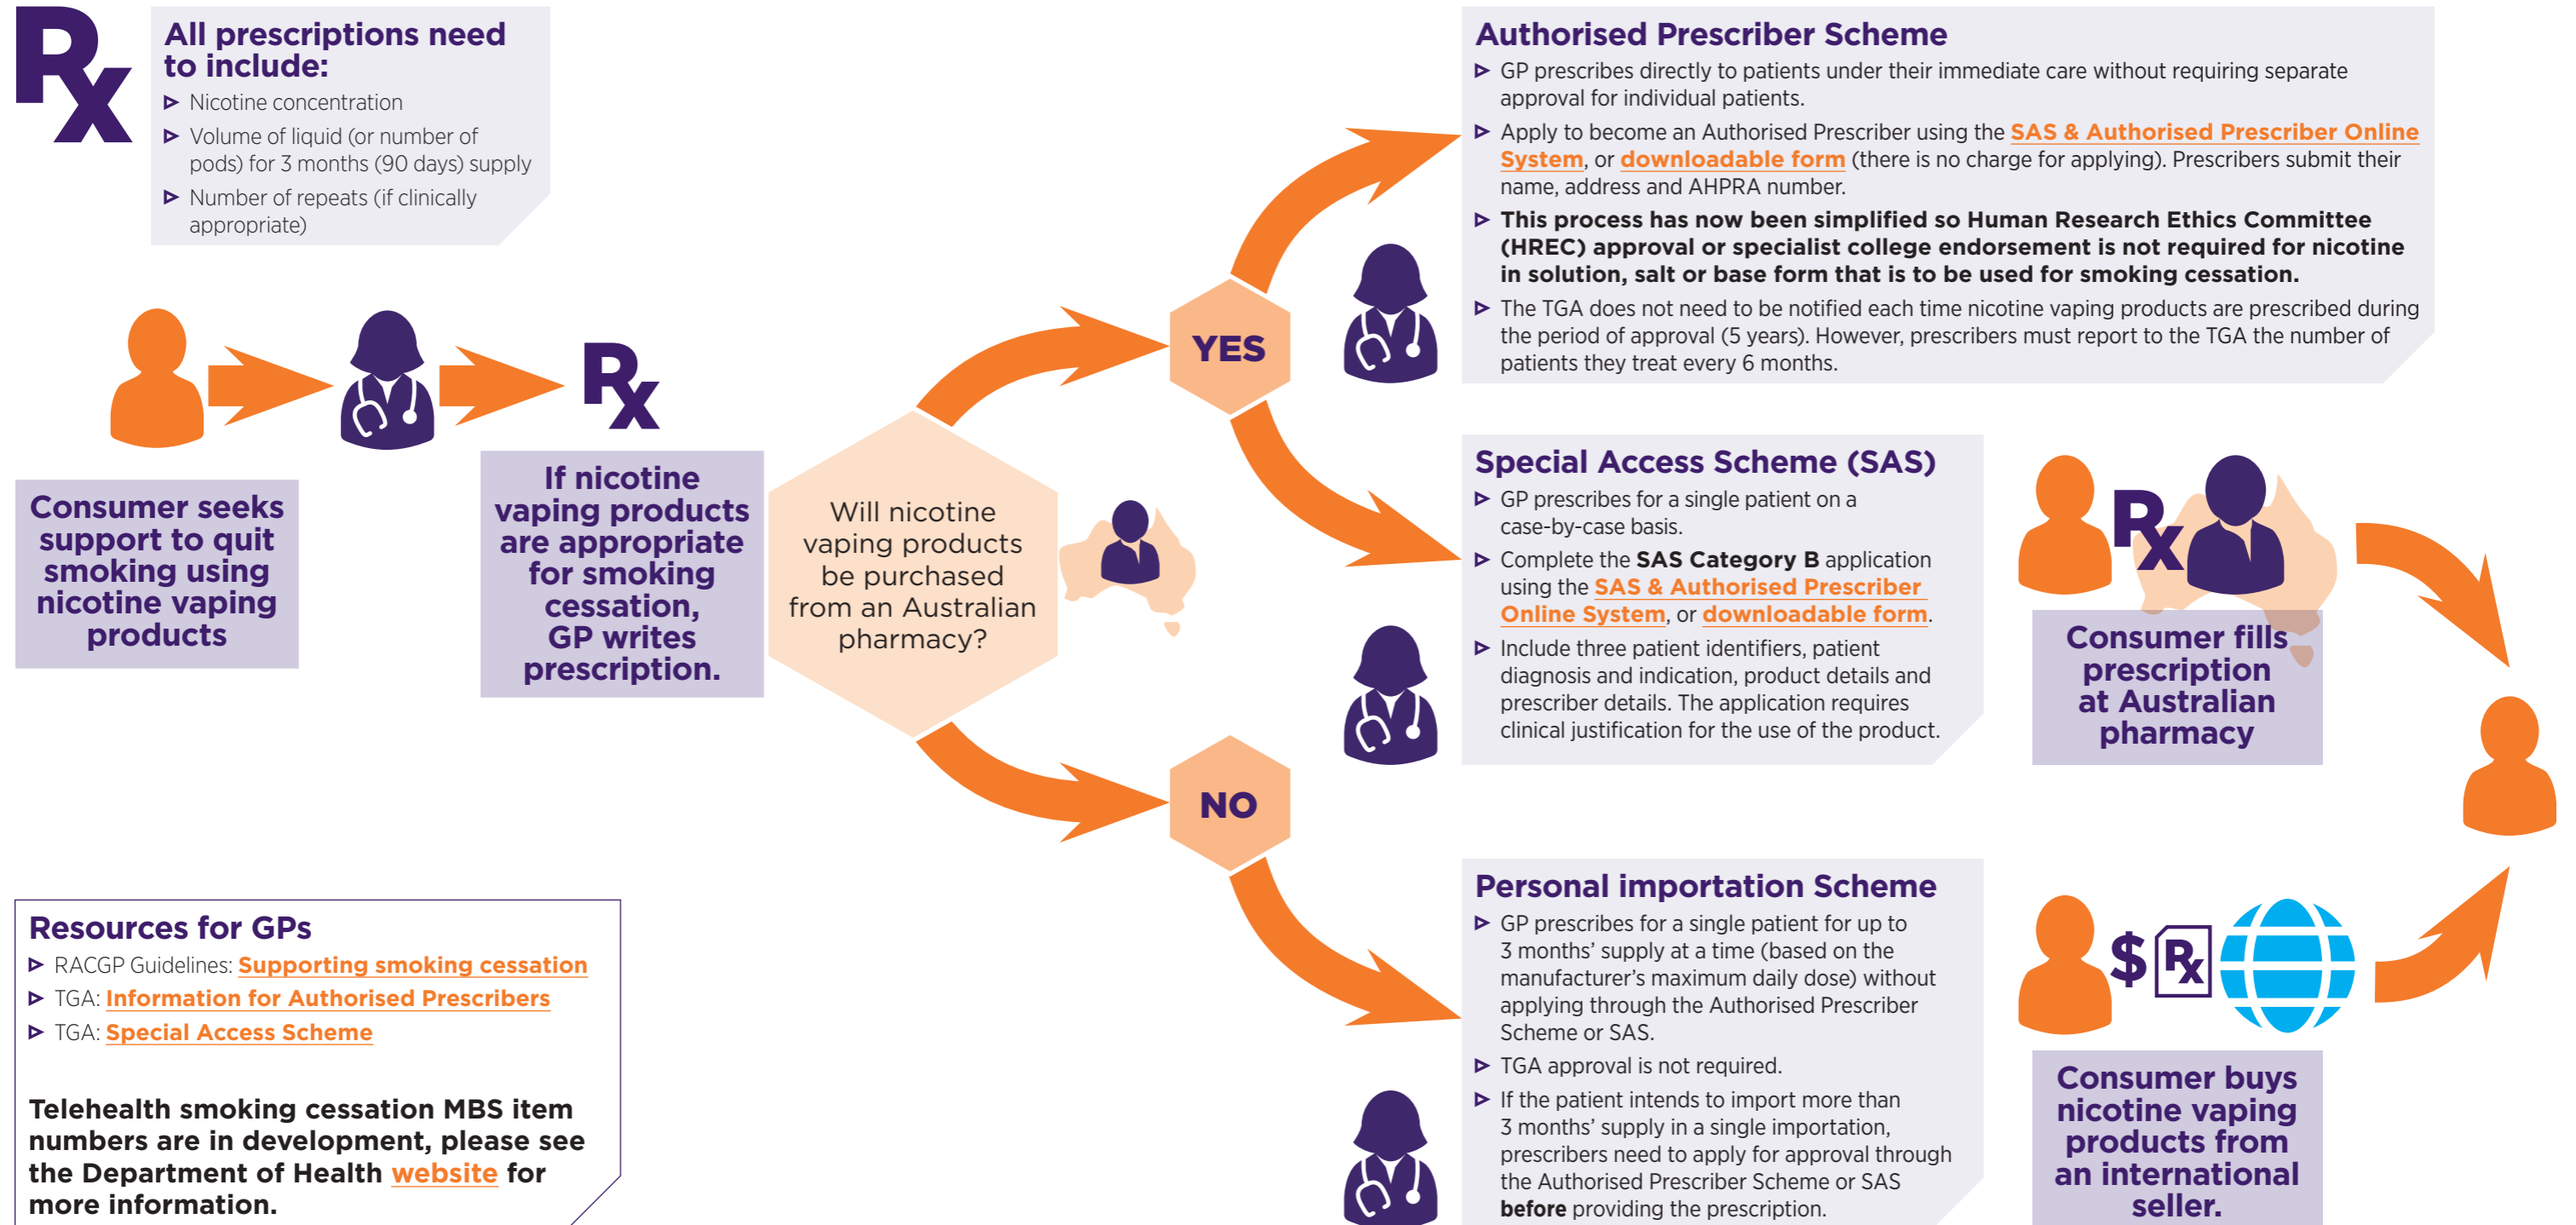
Rx

All prescriptions need to include:

▶ Nicotine concentration

▶ Volume of liquid (or number of pods) for 3 months (90 days) supply

▶ Number of repeats (if clinically appropriate)

Consumer seeks support to quit smoking using nicotine vaping products

Rx

If nicotine vaping products are appropriate for smoking cessation, GP writes prescription.

Will nicotine vaping products be purchased from an Australian pharmacy?

YES

NO

Authorised Prescriber Scheme

▶ GP prescribes directly to patients under their immediate care without requiring separate approval for individual patients.

▶ Apply to become an Authorised Prescriber using the SAS & Authorised Prescriber Online System, or downloadable form (there is no charge for applying). Prescribers submit their name, address and AHPRA number.

▶ This process has now been simplified so Human Research Ethics Committee (HREC) approval or specialist college endorsement is not required for nicotine in solution, salt or base form that is to be used for smoking cessation.

▶ The TGA does not need to be notified each time nicotine vaping products are prescribed during the period of approval (5 years). However, prescribers must report to the TGA the number of patients they treat every 6 months.

Special Access Scheme (SAS)

▶ GP prescribes for a single patient on a case-by-case basis.

▶ Complete the SAS Category B application using the SAS & Authorised Prescriber Online System, or downloadable form.

▶ Include three patient identifiers, patient diagnosis and indication, product details and prescriber details. The application requires clinical justification for the use of the product.

Rx

Consumer fills prescription at Australian pharmacy

Personal importation Scheme

▶ GP prescribes for a single patient for up to 3 months' supply at a time (based on the manufacturer's maximum daily dose) without applying through the Authorised Prescriber Scheme or SAS.

▶ TGA approval is not required.

▶ If the patient intends to import more than 3 months' supply in a single importation, prescribers need to apply for approval through the Authorised Prescriber Scheme or SAS before providing the prescription.

$ Rx

Consumer buys nicotine vaping products from an international seller.

Resources for GPs

▶ RACGP Guidelines: Supporting smoking cessation

▶ TGA: Information for Authorised Prescribers

▶ TGA: Special Access Scheme

Telehealth smoking cessation MBS item numbers are in development, please see the Department of Health website for more information.